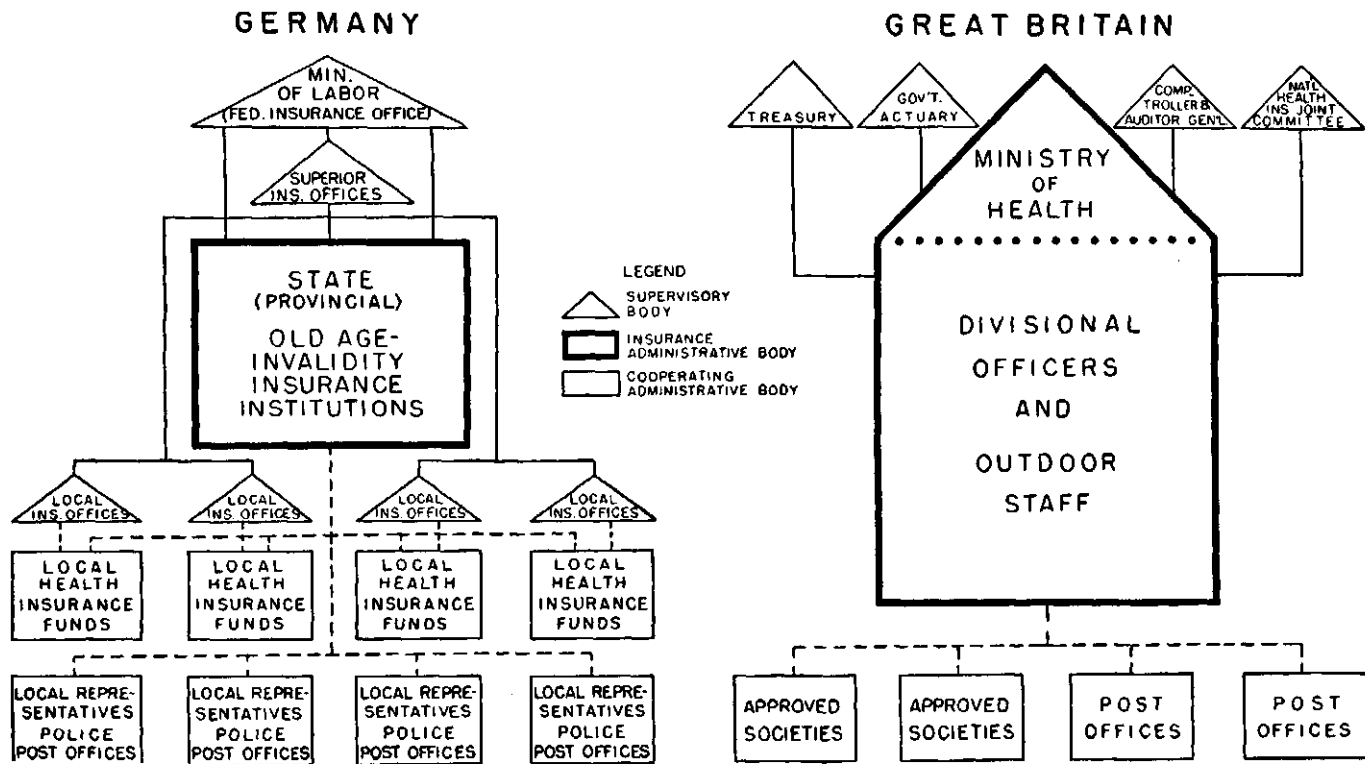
GERMANY

MIN. OF LABOR (FED. INSURANCE OFFICE)

SUPERIOR INS. OFFICES

STATE (PROVINCIAL)

OLD AGE-INVALIDITY INSURANCE INSTITUTIONS

LOCAL INS. OFFICES

LOCAL INS. OFFICES

LOCAL INS. OFFICES

LOCAL INS. OFFICES

LOCAL HEALTH INSURANCE FUNDS

LOCAL HEALTH INSURANCE FUNDS

LOCAL HEALTH INSURANCE FUNDS

LOCAL HEALTH INSURANCE FUNDS

LOCAL REPRESENTATIVES POLICE POST OFFICES

LOCAL REPRESENTATIVES POLICE POST OFFICES

LOCAL REPRESENTATIVES POLICE POST OFFICES

LOCAL REPRESENTATIVES POLICE POST OFFICES

LEGEND

SUPERVISORY BODY

INSURANCE ADMINISTRATIVE BODY

COOPERATING ADMINISTRATIVE BODY

GREAT BRITAIN

TREASURY

GOV'T. ACTUARY

COMPTROLLER & AUDITOR GEN'L.

NAT'L HEALTH INS. JOINT COMMITTEE

MINISTRY OF HEALTH

DIVISIONAL OFFICERS AND OUTDOOR STAFF

APPROVED SOCIETIES

APPROVED SOCIETIES

POST OFFICES

POST OFFICES